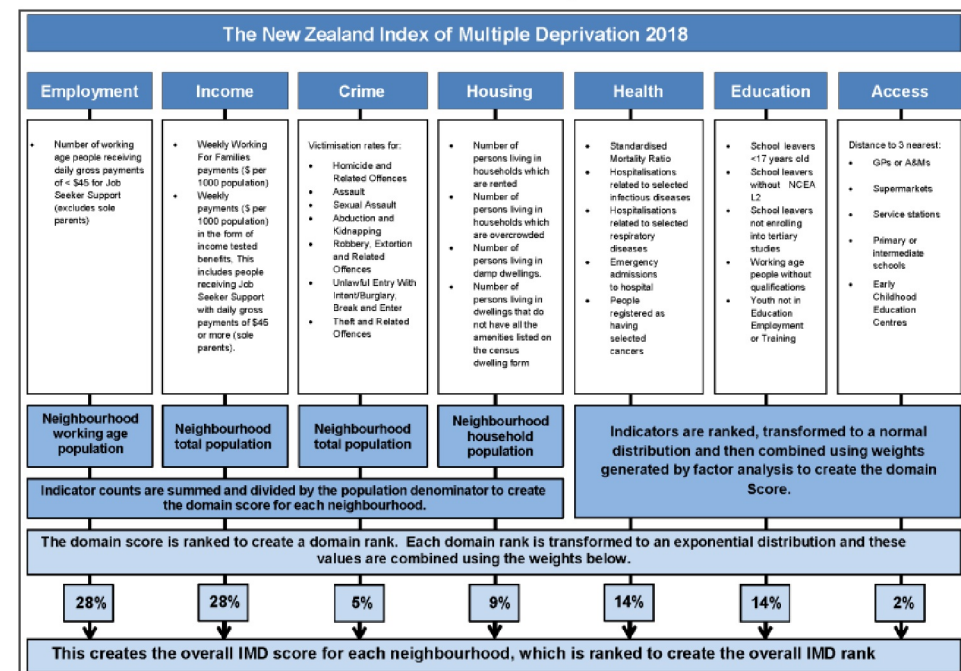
The New Zealand Index of Multiple Deprivation 2018

Employment

- Number of working age people receiving daily gross payments of < $45 for Job Seeker Support (excludes sole parents)

Income

- Weekly Working For Families payments ($ per 1000 population)
- Weekly payments ($ per 1000 population) in the form of income tested benefits. This includes people receiving Job Seeker Support with daily gross payments of $45 or more (sole parents).

Crime

Victimisation rates for:
- Homicide and Related Offences
- Assault
- Sexual Assault
- Abduction and Kidnapping
- Robbery, Extortion and Related Offences
- Unlawful Entry With Intent/Burglary, Break and Enter
- Theft and Related Offences

Housing

- Number of persons living in households which are rented
- Number of persons living in households which are overcrowded
- Number of persons living in damp dwellings.
- Number of persons living in dwellings that do not have all the amenities listed on the census dwelling form

Health

- Standardised Mortality Ratio
- Hospitalisations related to selected infectious diseases
- Hospitalisations related to selected respiratory diseases
- Emergency admissions to hospital
- People registered as having selected cancers

Education

- School leavers <17 years old
- School leavers without NCEA L2
- School leavers not enrolling into tertiary studies
- Working age people without qualifications
- Youth not in Education Employment or Training

Access

Distance to 3 nearest:
- GPs or A&Ms
- Supermarkets
- Service stations
- Primary or intermediate schools
- Early Childhood Education Centres

Neighbourhood working age population

Neighbourhood total population

Neighbourhood total population

Neighbourhood household population

Indicators are ranked, transformed to a normal distribution and then combined using weights generated by factor analysis to create the domain Score.

Indicator counts are summed and divided by the population denominator to create the domain score for each neighbourhood.

The domain score is ranked to create a domain rank. Each domain rank is transformed to an exponential distribution and these values are combined using the weights below.

28%

28%

5%

9%

14%

14%

2%

This creates the overall IMD score for each neighbourhood, which is ranked to create the overall IMD rank